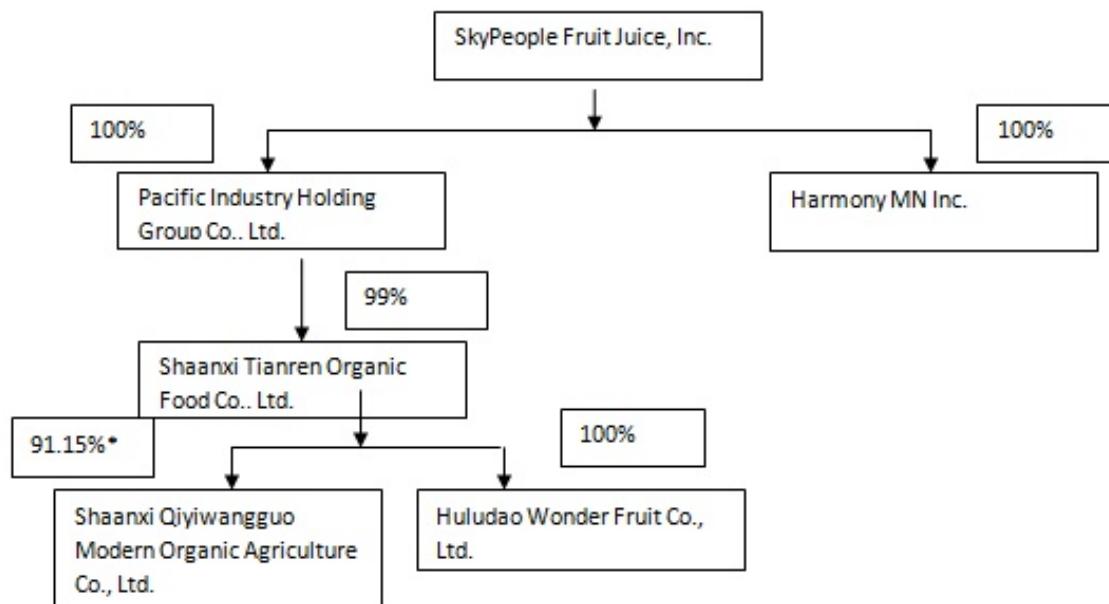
SkyPeople Fruit Juice, Inc.

100%

100%

Pacific Industry Holding Group Co.. Ltd.

Harmony MN Inc.

99%

Shaanxi Tianren Organic Food Co.. Ltd.

91.15%*

100%

Shaanxi Qiyiwangguo Modern Organic Agriculture Co., Ltd.

Huludao Wonder Fruit Co., Ltd.